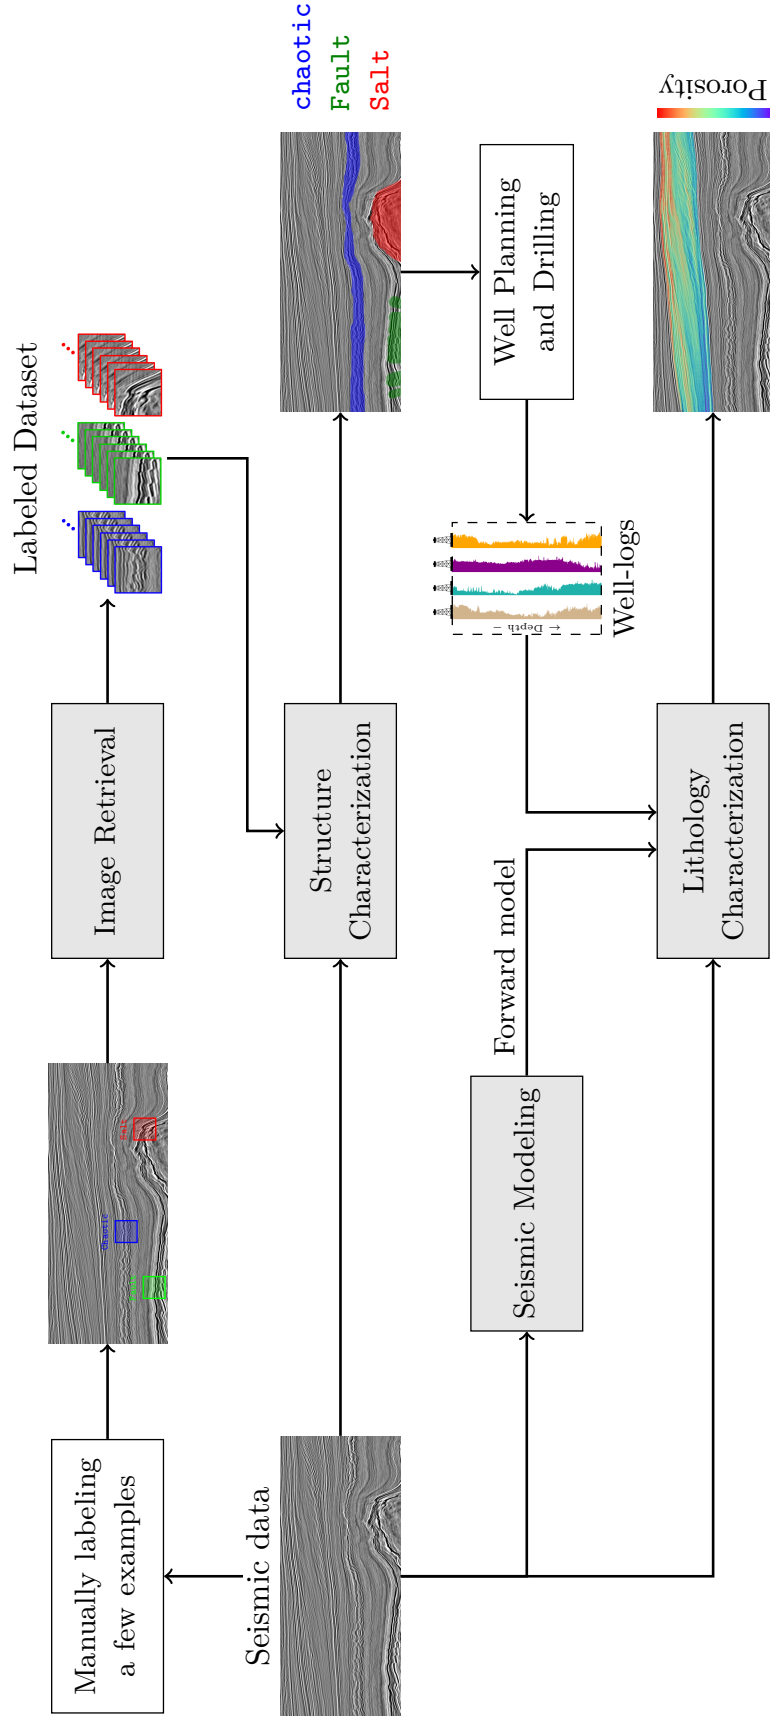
Seismic data

Manually labeling a few examples

Salt

chaotic

Fault

Image Retrieval

Labeled Dataset

Structure Characterization

chaotic
Fault
Salt

Well Planning and Drilling

Seismic Modeling

Forward model

Well-logs

← Depth →

Lithology Characterization

Porosity